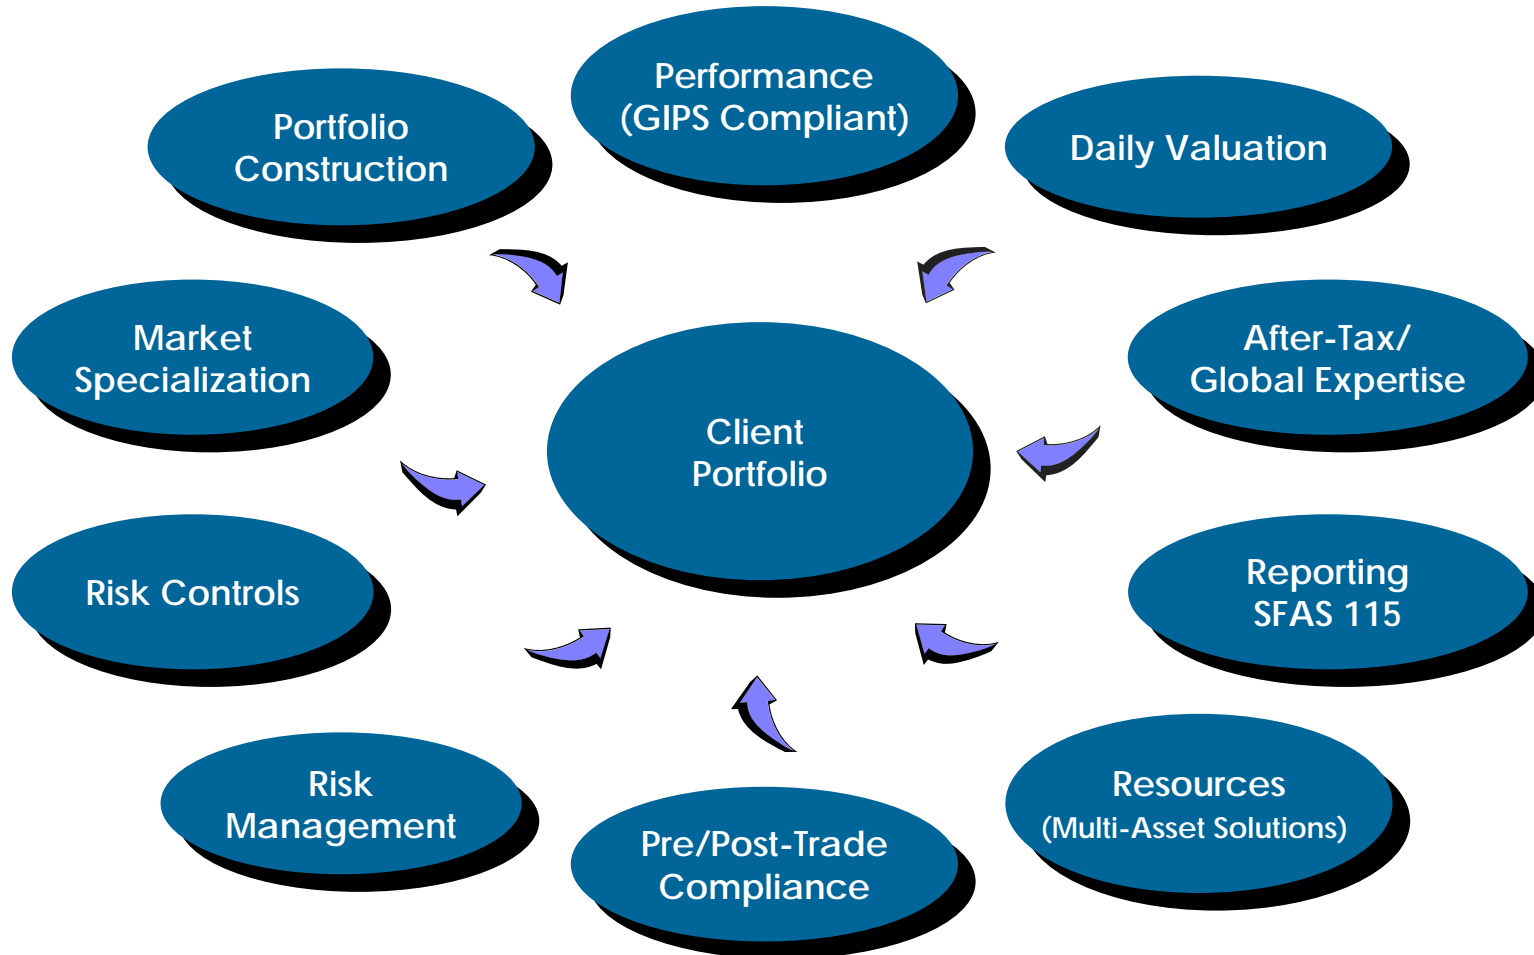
Performance (GIPS Compliant)

Portfolio Construction

Daily Valuation

Market Specialization

Client Portfolio

After-Tax/ Global Expertise

Risk Controls

Reporting SFAS 115

Risk Management

Pre/Post-Trade Compliance

Resources (Multi-Asset Solutions)